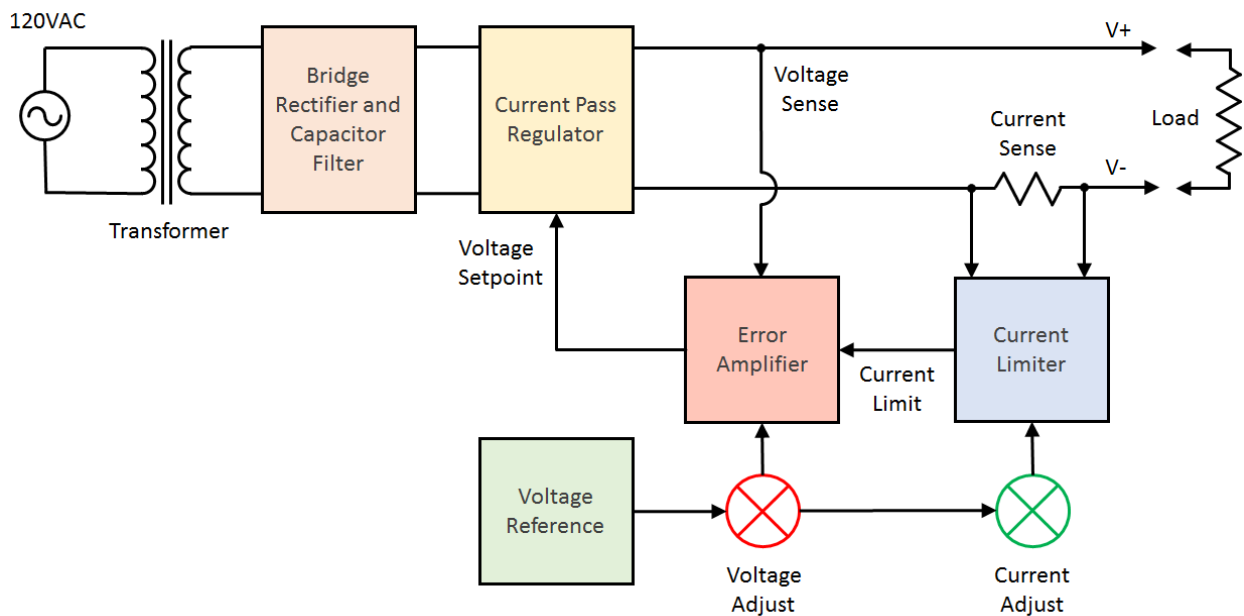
120VAC

Transformer

Bridge Rectifier and Capacitor Filter

Current Pass Regulator

V+

Voltage Sense

Load

Current Sense

V-

Voltage Setpoint

Error Amplifier

Current Limit

Current Limiter

Voltage Reference

Voltage Adjust

Current Adjust